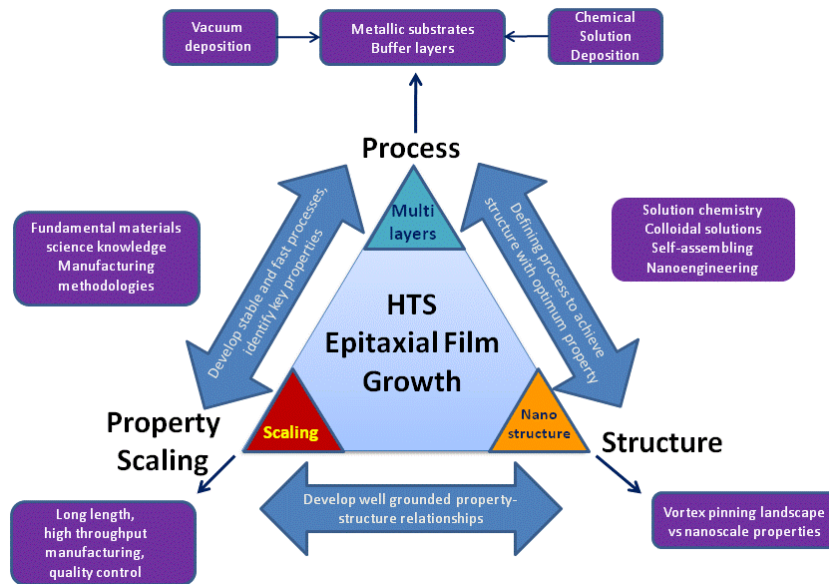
Vacuum deposition

Metallic substrates
Buffer layers

Chemical Solution Deposition

Process

Fundamental materials science knowledge
Manufacturing methodologies

Develop stable and fast processes, identify key properties

Multi layers

Defining process to achieve structure with optimum property

Solution chemistry
Colloidal solutions
Self-assembling
Nanoengineering

HTS
Epitaxial Film
Growth

Scaling

Nano structure

Property Scaling

Structure

Develop well grounded property-structure relationships

Long length, high throughput manufacturing, quality control

Vortex pinning landscape vs nanoscale properties